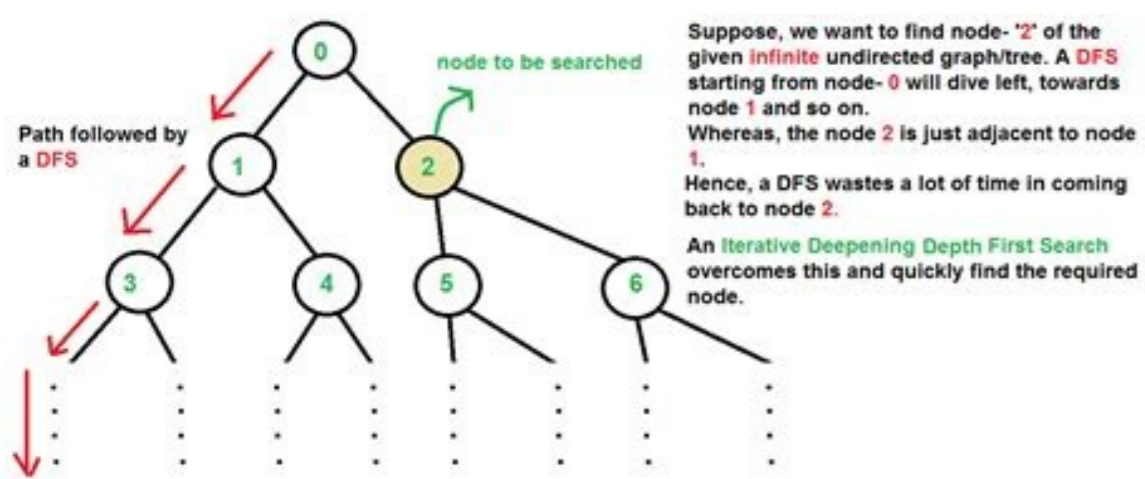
0

node to be searched

Path followed by a DFS

1

2

3

4

5

6

Suppose, we want to find node- '2' of the given infinite undirected graph/tree. A DFS starting from node- 0 will dive left, towards node 1 and so on.
Whereas, the node 2 is just adjacent to node 1.
Hence, a DFS wastes a lot of time in coming back to node 2.

An Iterative Deepening Depth First Search overcomes this and quickly find the required node.